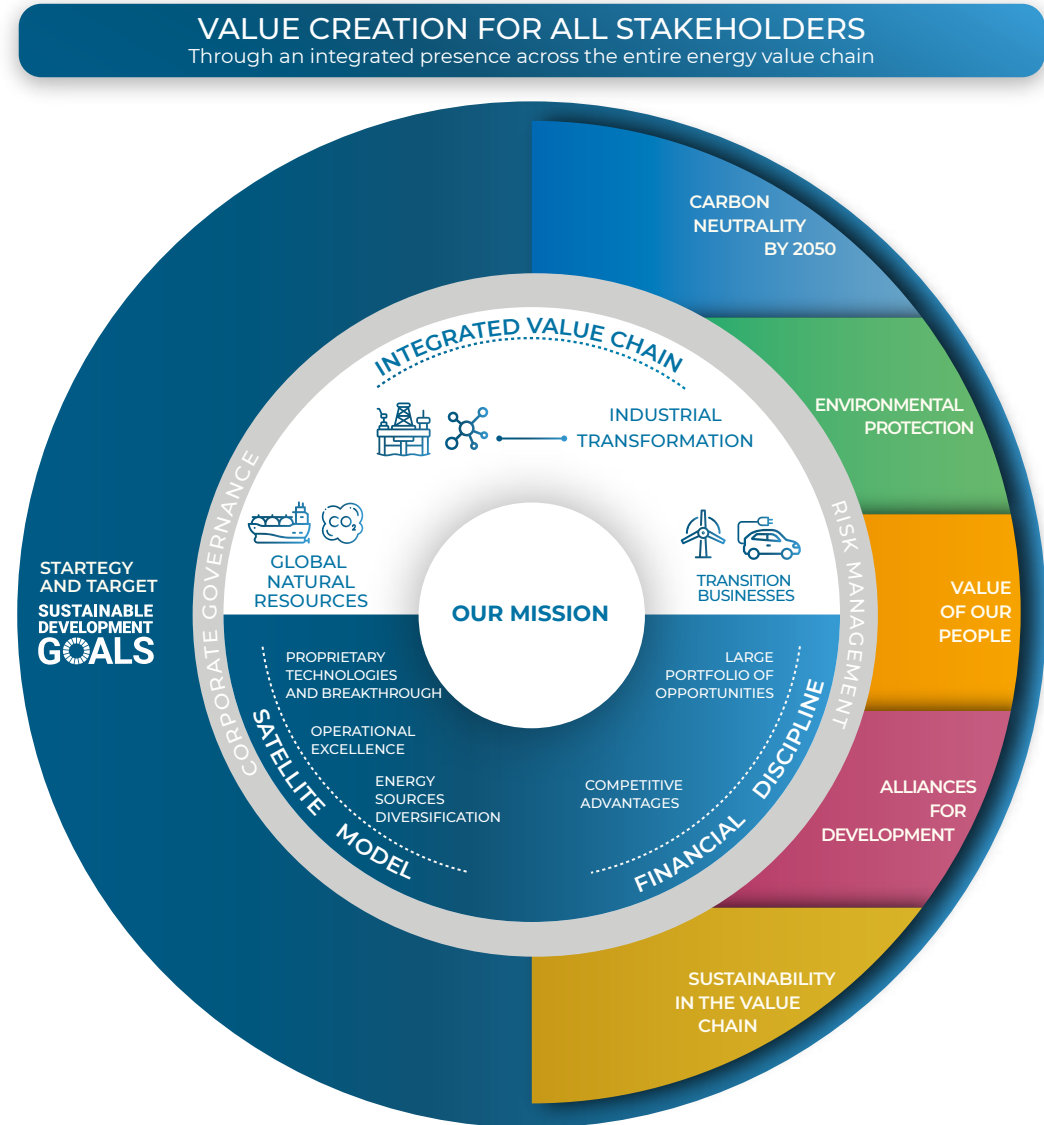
VALUE CREATION FOR ALL STAKEHOLDERS
Through an integrated presence across the entire energy value chain

STARTEGY AND TARGET
SUSTAINABLE DEVELOPMENT GOALS

CARBON NEUTRALITY BY 2050

ENVIRONMENTAL PROTECTION

VALUE OF OUR PEOPLE

ALLIANCES FOR DEVELOPMENT

SUSTAINABILITY IN THE VALUE CHAIN

INTEGRATED VALUE CHAIN

INDUSTRIAL TRANSFORMATION

$CO_2$

GLOBAL NATURAL RESOURCES

TRANSITION BUSINESSES

OUR MISSION

CORPORATE GOVERNANCE

RISK MANAGEMENT

PROPRIETARY TECHNOLOGIES AND BREAKTHROUGH

OPERATIONAL EXCELLENCE

ENERGY SOURCES DIVERSIFICATION

SATELLITE MODEL

LARGE PORTFOLIO OF OPPORTUNITIES

COMPETITIVE ADVANTAGES

FINANCIAL DISCIPLINE